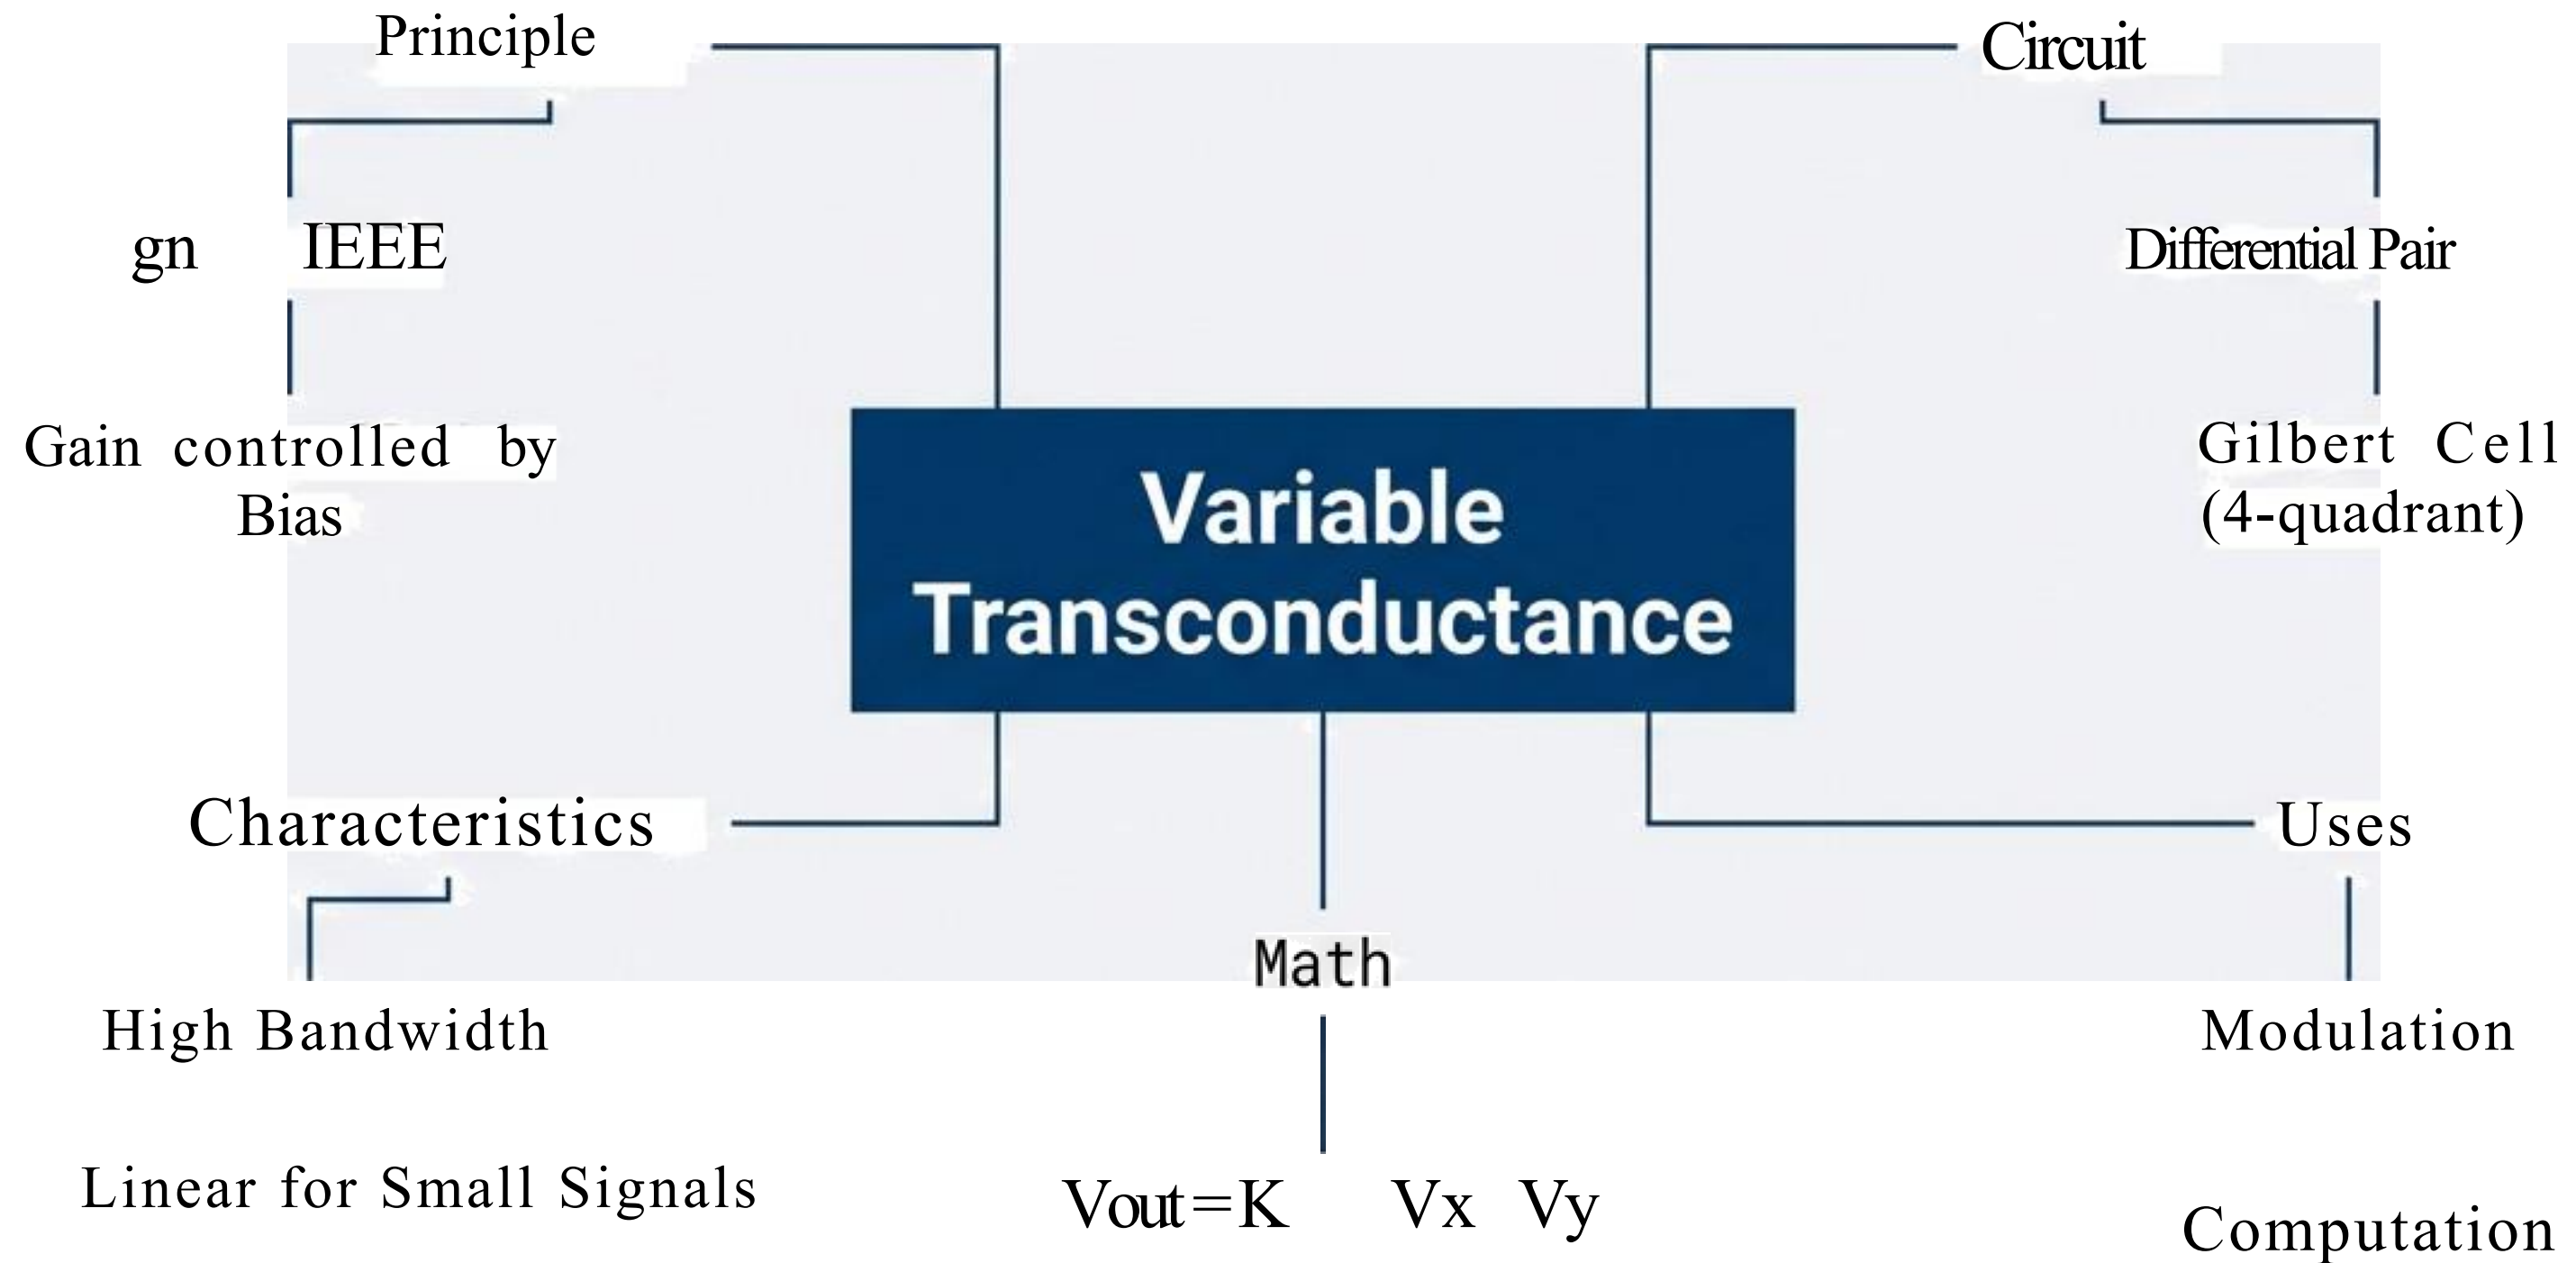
Principle

Circuit

gn IEEE

Differential Pair

Gain controlled by Bias

Gilbert Cell (4-quadrant)

Variable Transconductance

Characteristics

Uses

Math

High Bandwidth

Modulation

Linear for Small Signals

Vout=K Vx Vy

Computation